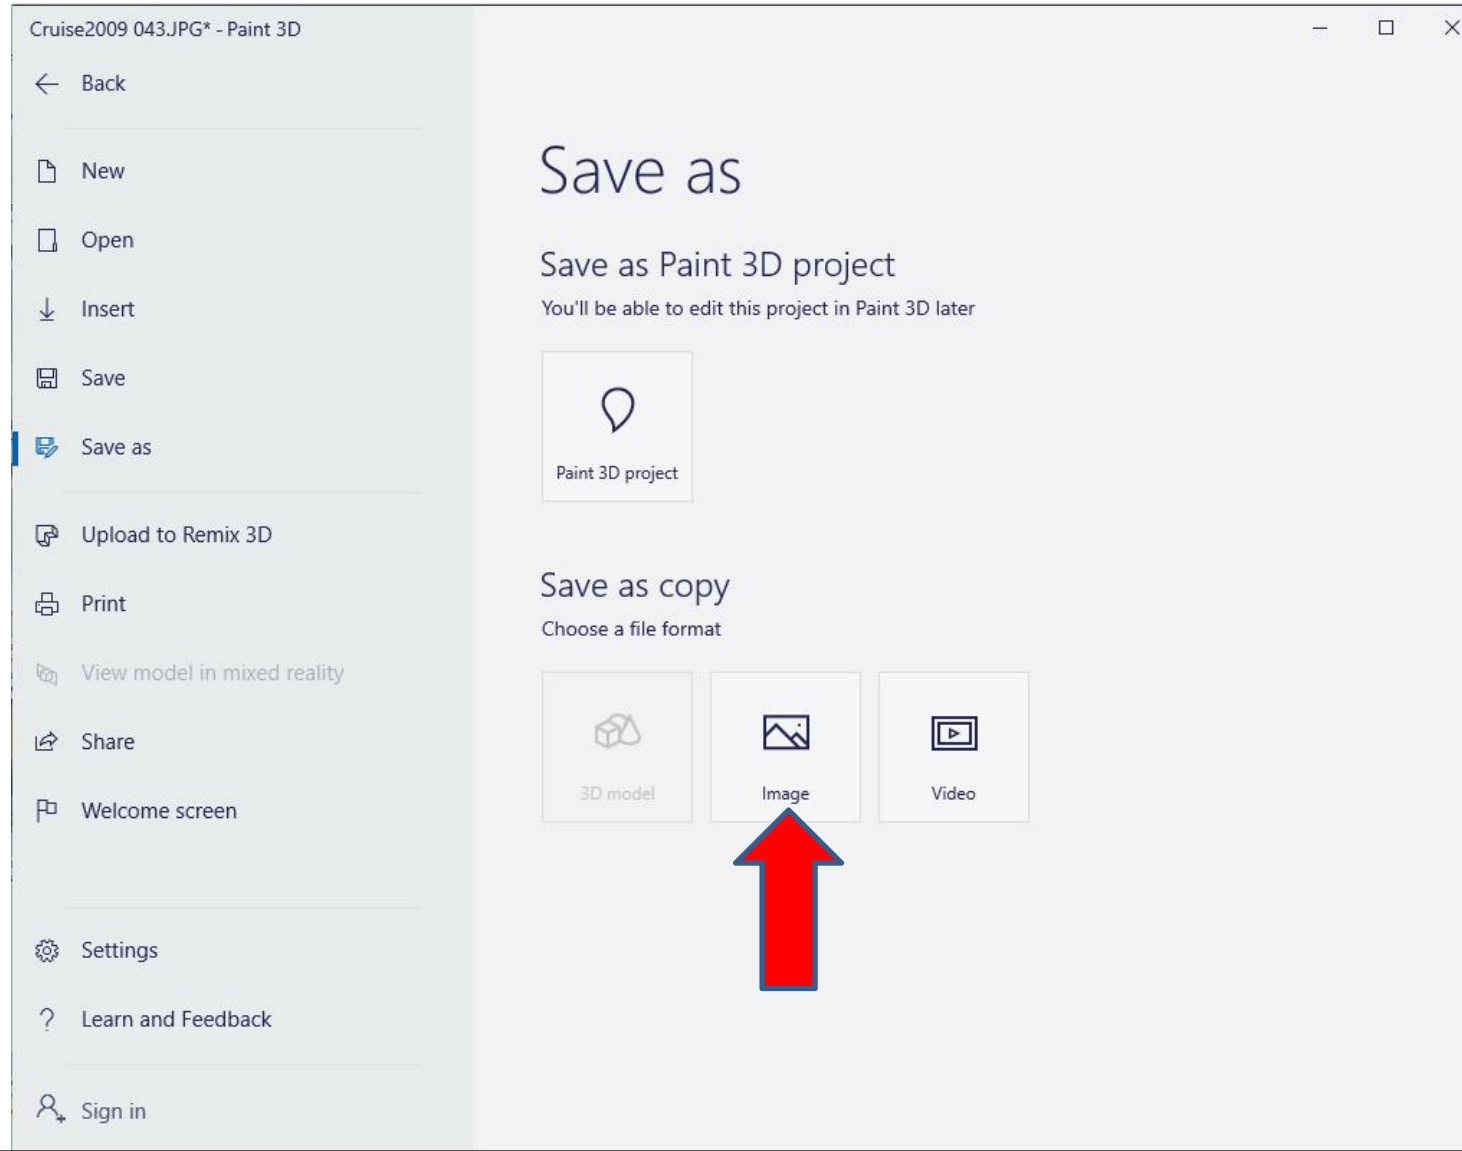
Cruise2009 043.JPG* - Paint 3D

Back

New

Open

Insert

Save

Save as

Upload to Remix 3D

Print

View model in mixed reality

Share

Welcome screen

Settings

Learn and Feedback

Sign in

Save as

Save as Paint 3D project

You'll be able to edit this project in Paint 3D later

Paint 3D project

Save as copy

Choose a file format

3D model

Image

Video